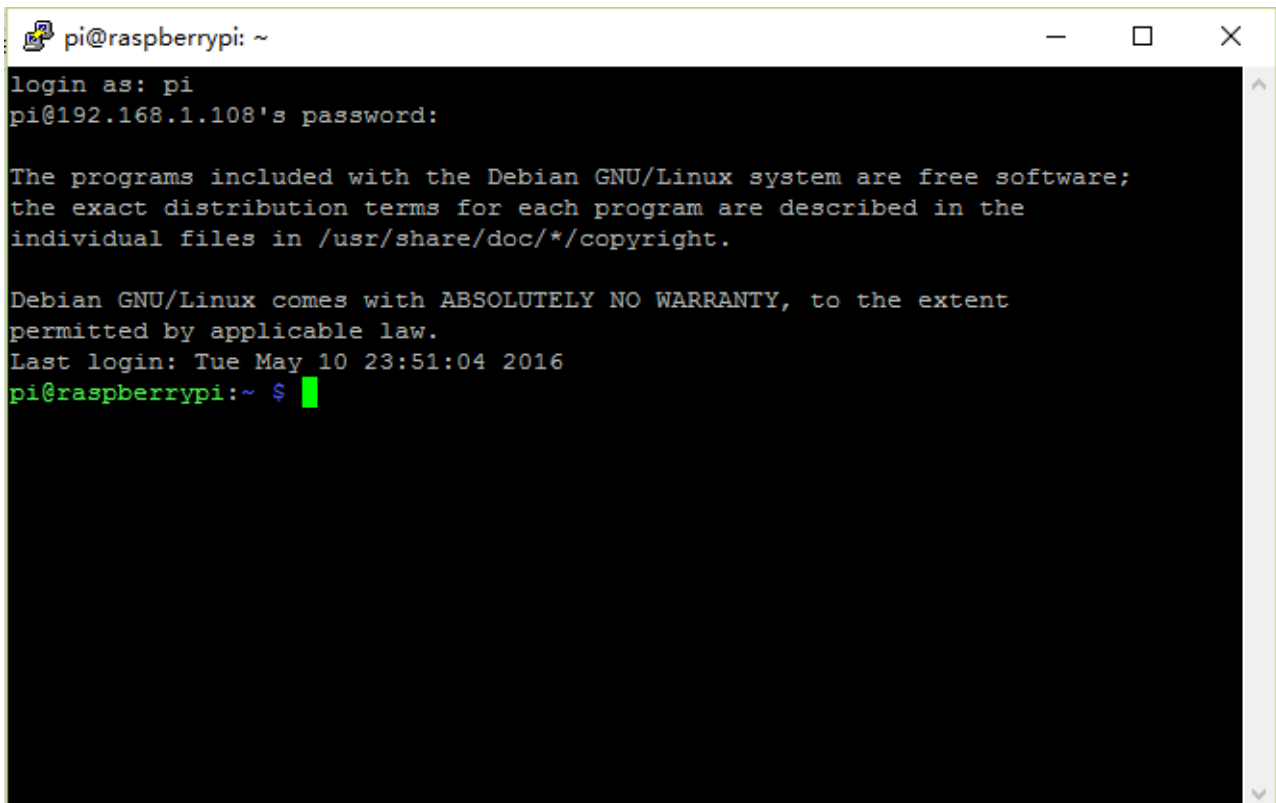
pi@raspberrypi: ~

login as: pi
pi@192.168.1.108's password:

The programs included with the Debian GNU/Linux system are free software; the exact distribution terms for each program are described in the individual files in /usr/share/doc/*/copyright.

Debian GNU/Linux comes with ABSOLUTELY NO WARRANTY, to the extent permitted by applicable law.
Last login: Tue May 10 23:51:04 2016
pi@raspberrypi:~ $